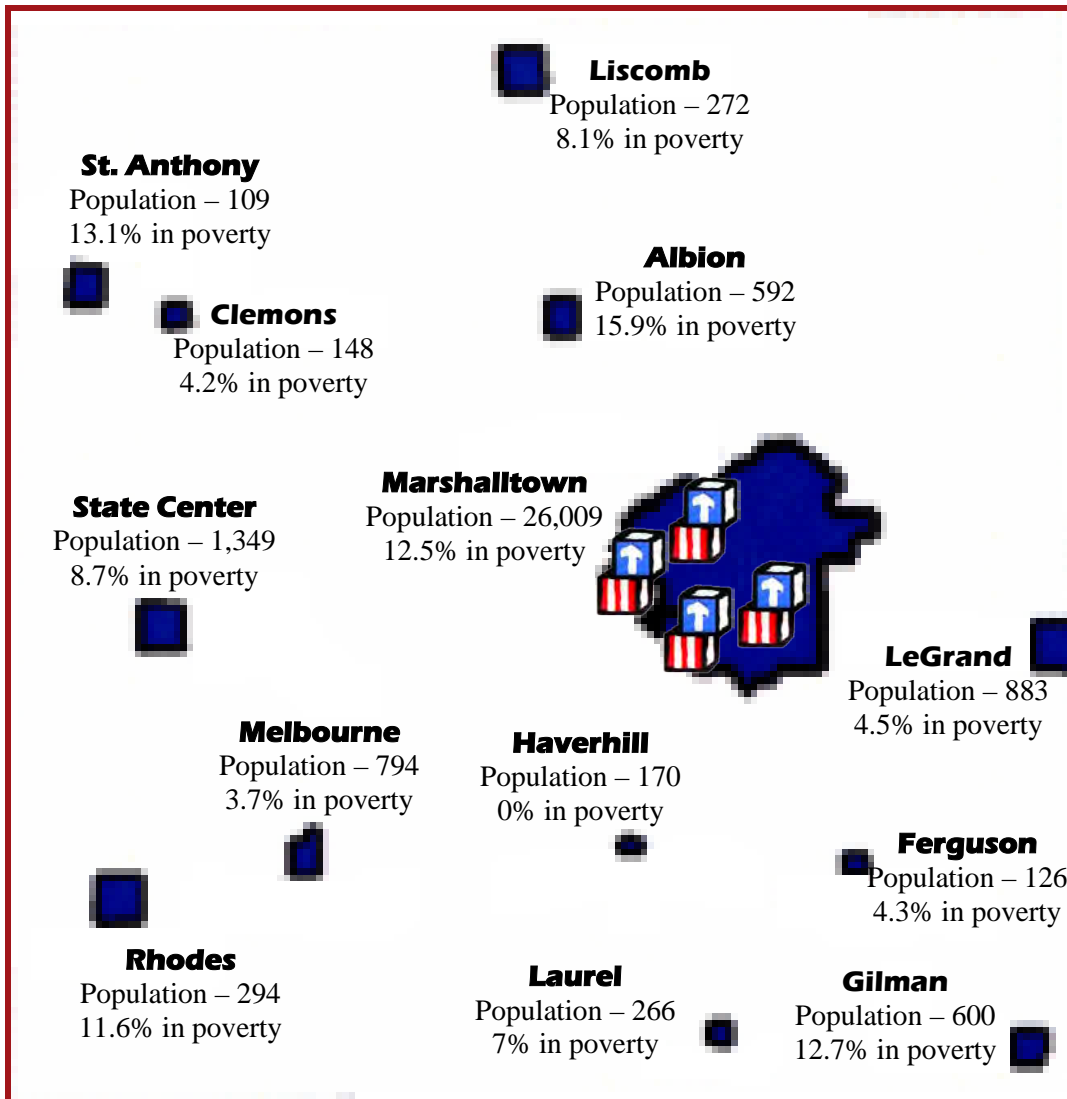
Liscomb
Population – 272
8.1% in poverty

St. Anthony
Population – 109
13.1% in poverty

Albion
Population – 592
15.9% in poverty

Clemons
Population – 148
4.2% in poverty

Marshalltown
Population – 26,009
12.5% in poverty

State Center
Population – 1,349
8.7% in poverty

LeGrand
Population – 883
4.5% in poverty

Melbourne
Population – 794
3.7% in poverty

Haverhill
Population – 170
0% in poverty

Ferguson
Population – 126
4.3% in poverty

Rhodes
Population – 294
11.6% in poverty

Laurel
Population – 266
7% in poverty

Gilman
Population – 600
12.7% in poverty